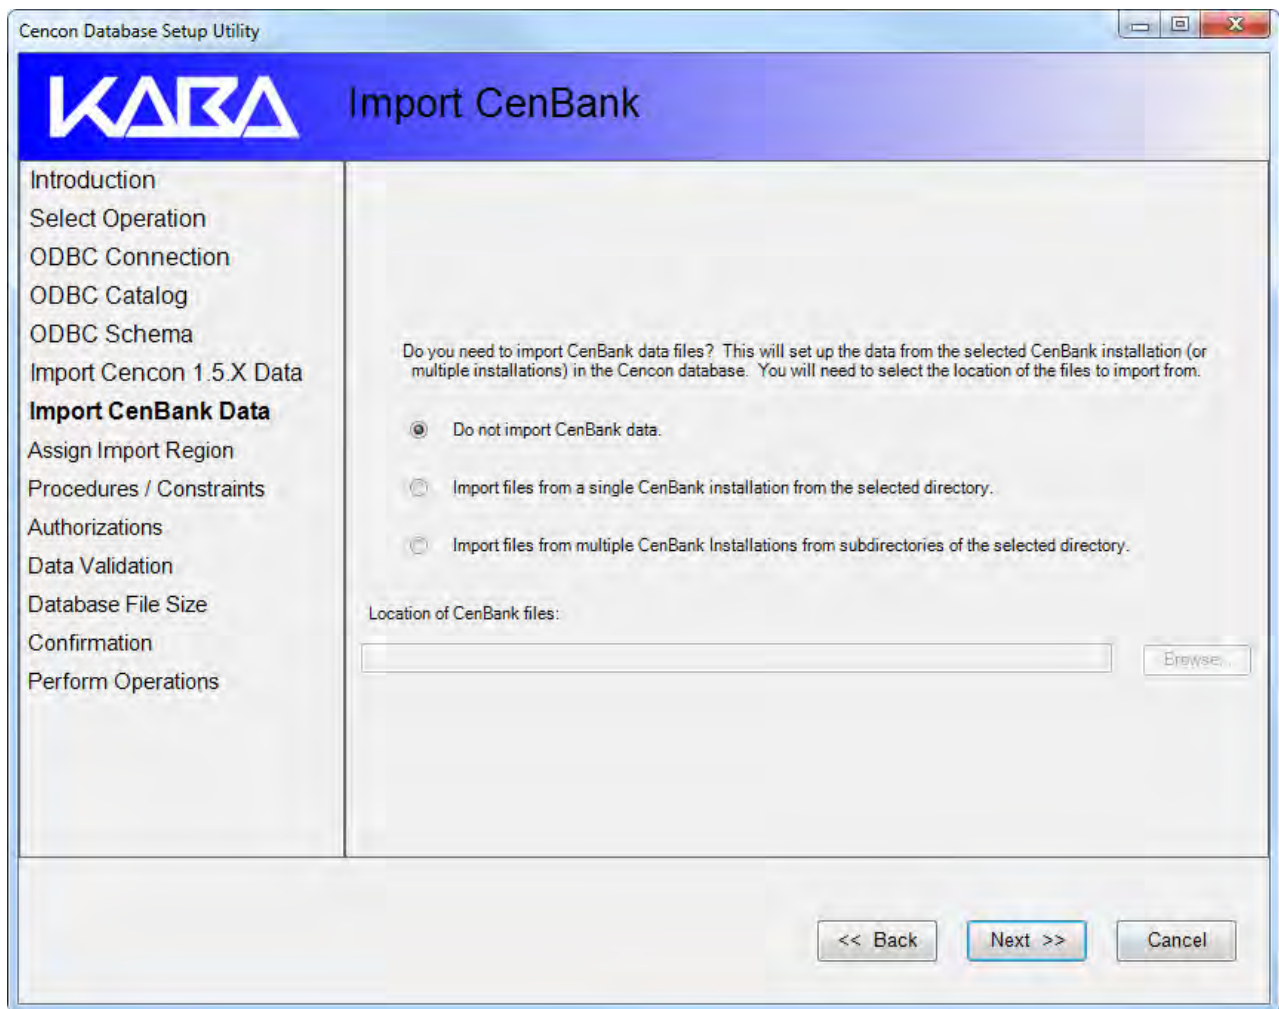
Cencon Database Setup Utility

KABA

Import CenBank

Introduction
Select Operation
ODBC Connection
ODBC Catalog
ODBC Schema
Import Cencon 1.5.X Data
Import CenBank Data
Assign Import Region
Procedures / Constraints
Authorizations
Data Validation
Database File Size
Confirmation
Perform Operations

Do you need to import CenBank data files? This will set up the data from the selected CenBank installation (or multiple installations) in the Cencon database. You will need to select the location of the files to import from.

Do not import CenBank data.

Import files from a single CenBank installation from the selected directory.

Import files from multiple CenBank Installations from subdirectories of the selected directory.

Location of CenBank files:

Browse...

<< Back
Next >>
Cancel